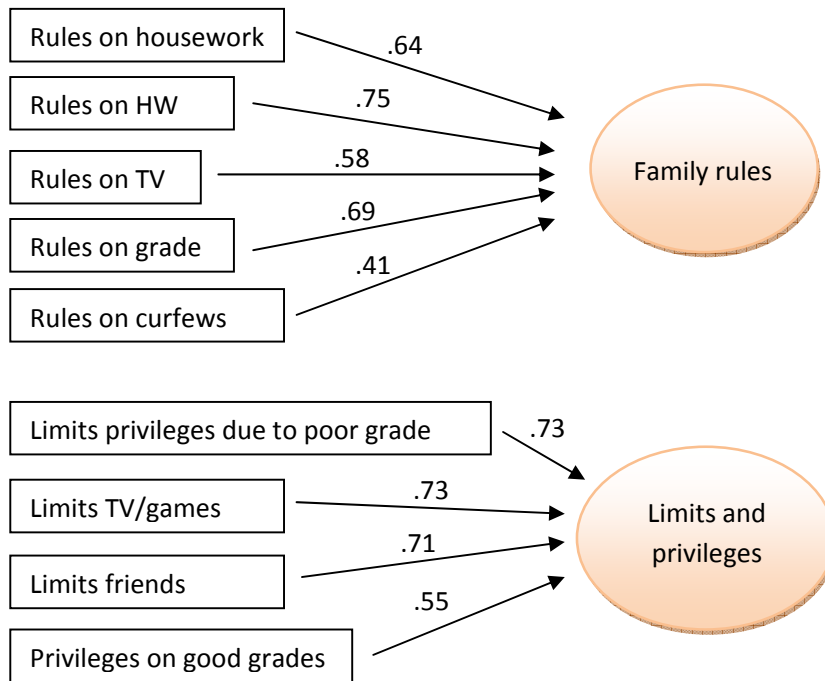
Rules on housework
.64
Rules on HW
.75
Rules on TV
.58
Rules on grade
.69
Rules on curfews
.41
Family rules

Limits privileges due to poor grade
.73
Limits TV/games
.73
Limits friends
.71
Privileges on good grades
.55
Limits and privileges